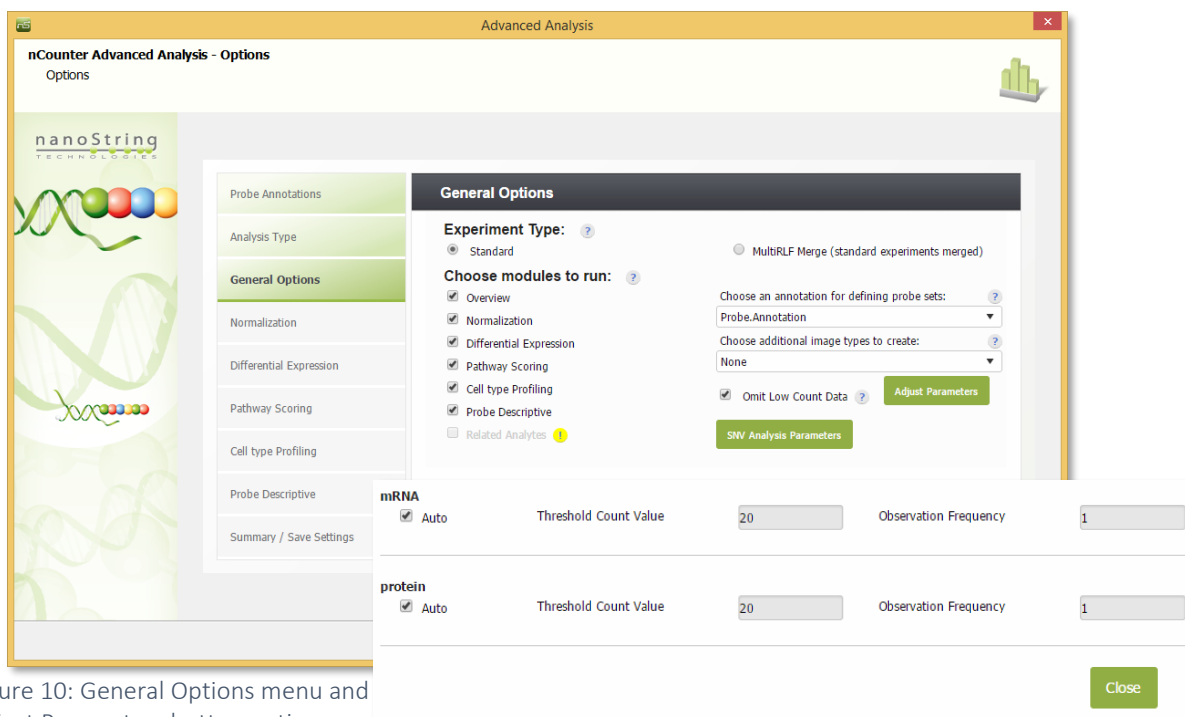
Advanced Analysis

nCounter Advanced Analysis - Options
Options

nanoString TECHNOLOGIES

Probe Annotations
Analysis Type
General Options
Normalization
Differential Expression
Pathway Scoring
Cell type Profiling
Probe Descriptive
Summary / Save Settings

General Options

Experiment Type: ?
Standard
MultiRLF Merge (standard experiments merged)

Choose modules to run: ?
Overview
Normalization
Differential Expression
Pathway Scoring
Cell type Profiling
Probe Descriptive
Related Analytes !

Choose an annotation for defining probe sets: ?
Probe.Annotation
Choose additional image types to create: ?
None
Omit Low Count Data ?
Adjust Parameters
SNV Analysis Parameters

mRNA
Auto
Threshold Count Value
20
Observation Frequency
1

protein
Auto
Threshold Count Value
20
Observation Frequency
1

Close

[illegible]ure 10: General Options menu and
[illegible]